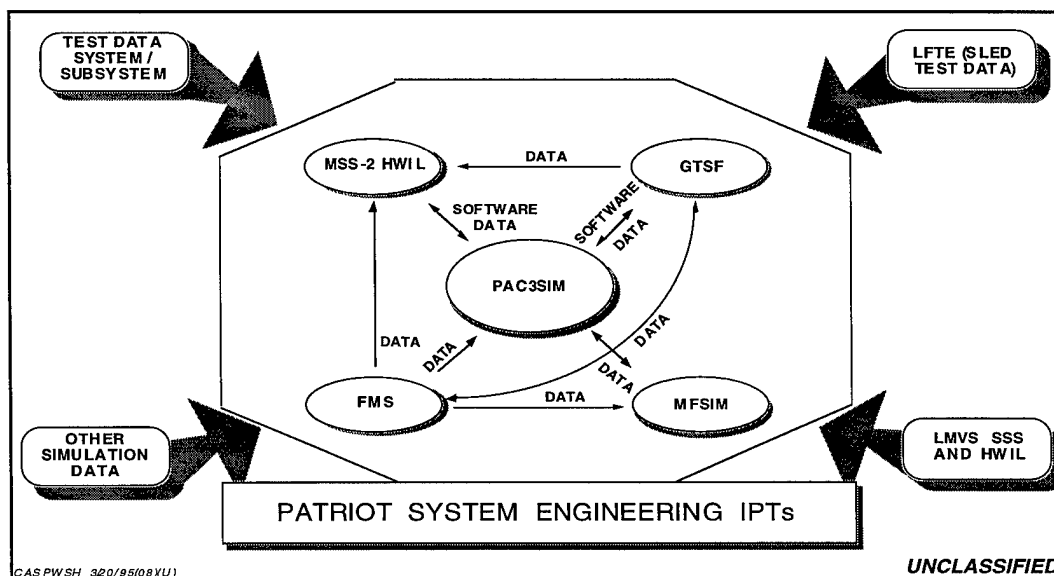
TEST DATA SYSTEM / SUBSYSTEM

LFTE (SLED TEST DATA)

MSS-2 HWIL

DATA

GTSF

SOFTWARE DATA

SOFTWARE

DATA

PAC3SIM

DATA

DATA

DATA

DATA

FMS

DATA

MFSIM

OTHER SIMULATION DATA

LMVS SSS AND HWIL

PATRIOT SYSTEM ENGINEERING IPTs

CASPWSH 320/95(08XU)

UNCLASSIFIED